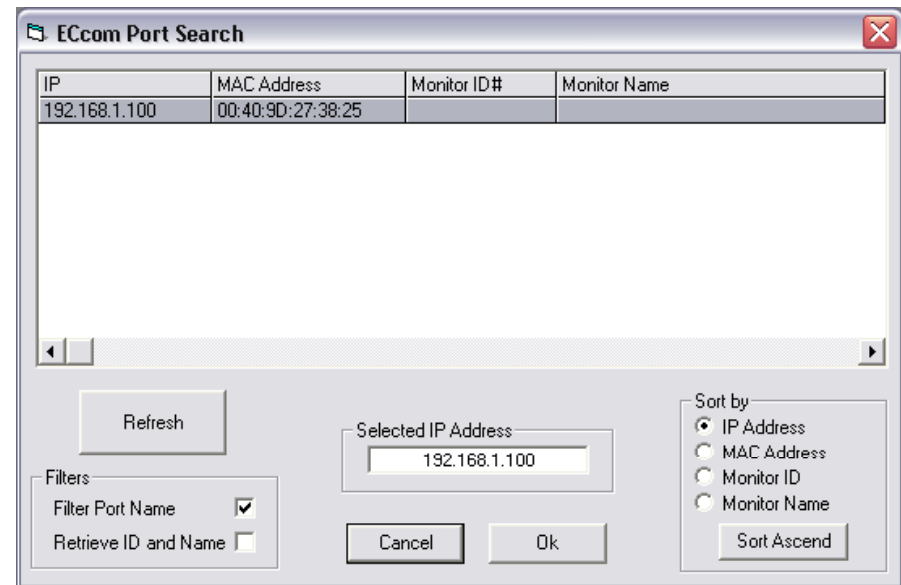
ECcom Port Search

| IP | MAC Address | Monitor ID# | Monitor Name |
|---|---|---|---|
| 192.168.1.100 | 00:40:9D:27:38:25 | | |

Refresh

Filters
Filter Port Name
Retrieve ID and Name

Selected IP Address
192.168.1.100

Cancel
Ok

Sort by
IP Address
MAC Address
Monitor ID
Monitor Name
Sort Ascend